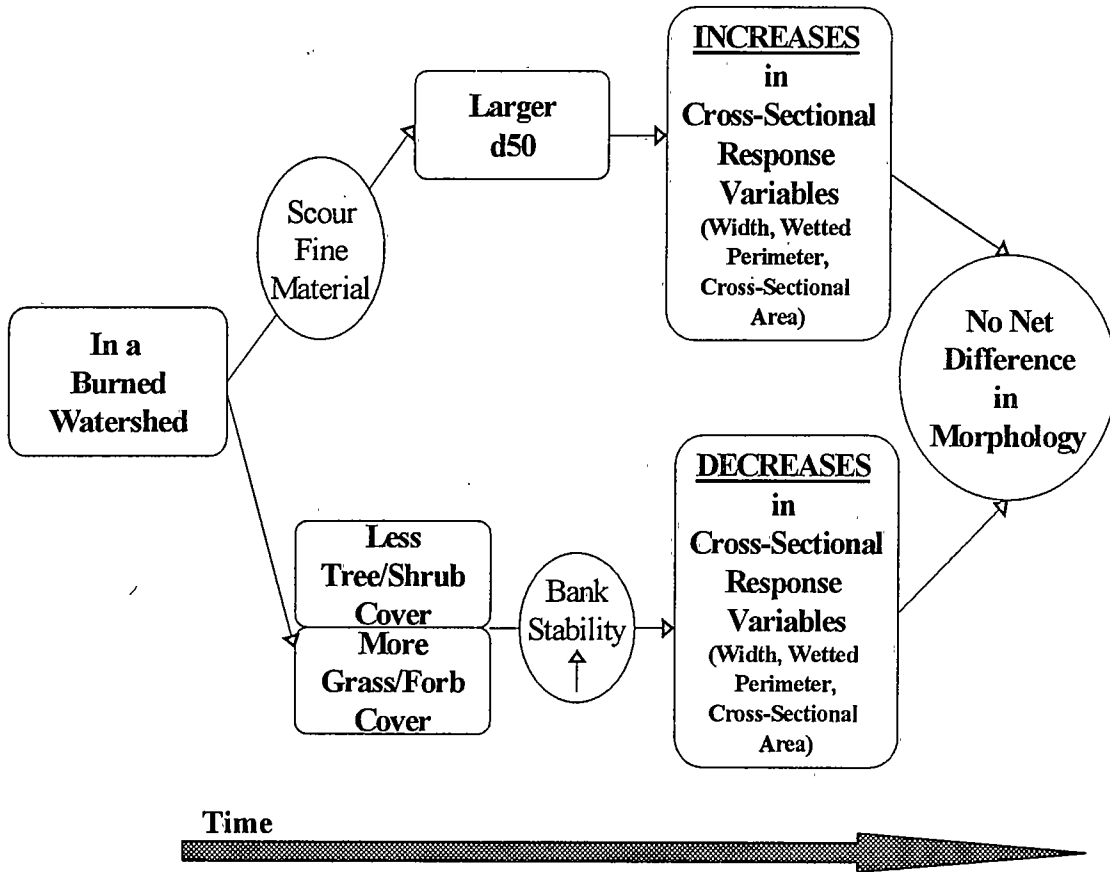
In a Burned Watershed

Scour Fine Material

Larger d50

INCREASES in Cross-Sectional Response Variables (Width, Wetted Perimeter, Cross-Sectional Area)

Less Tree/Shrub Cover

More Grass/Forb Cover

Bank Stability

DECREASES in Cross-Sectional Response Variables (Width, Wetted Perimeter, Cross-Sectional Area)

No Net Difference in Morphology

Time